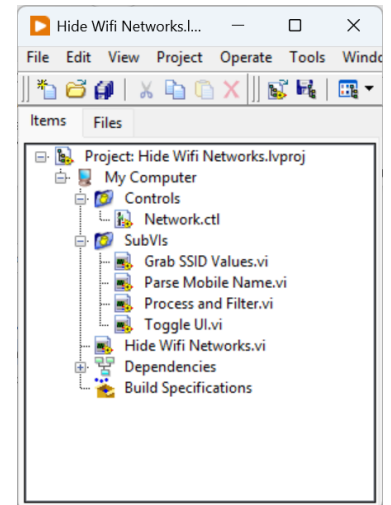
Hide Wifi Networks.l...

File Edit View Project Operate Tools Windo

Items Files

Project: Hide Wifi Networks.lvproj
My Computer
Controls
Network.ctl
SubVIs
Grab SSID Values.vi
Parse Mobile Name.vi
Process and Filter.vi
Toggle UI.vi
Hide Wifi Networks.vi
Dependencies
Build Specifications